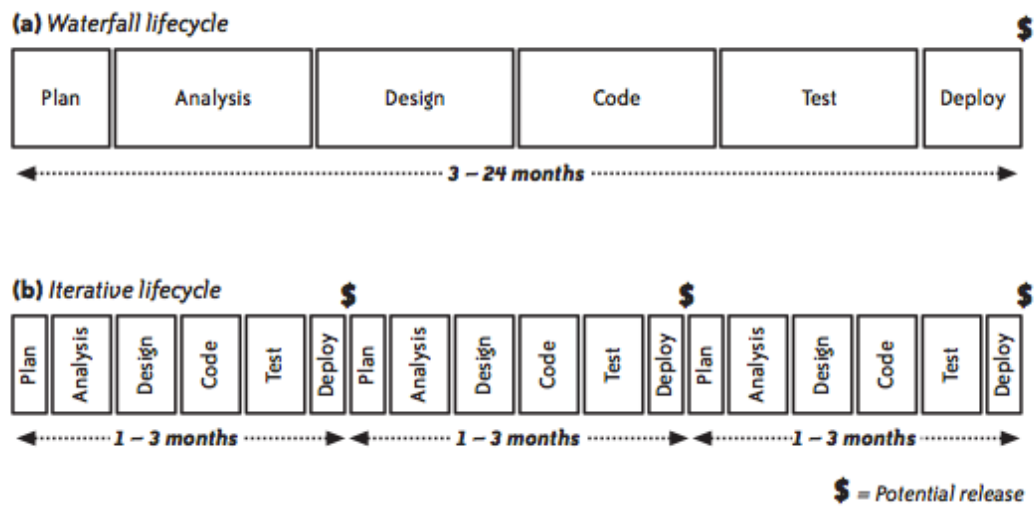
(a) Waterfall lifecycle

$

Plan

Analysis

Design

Code

Test

Deploy

3 – 24 months

(b) Iterative lifecycle

$

$

$

Plan

Analysis

Design

Code

Test

Deploy

Plan

Analysis

Design

Code

Test

Deploy

Plan

Analysis

Design

Code

Test

Deploy

1 – 3 months

1 – 3 months

1 – 3 months

$ = Potential release